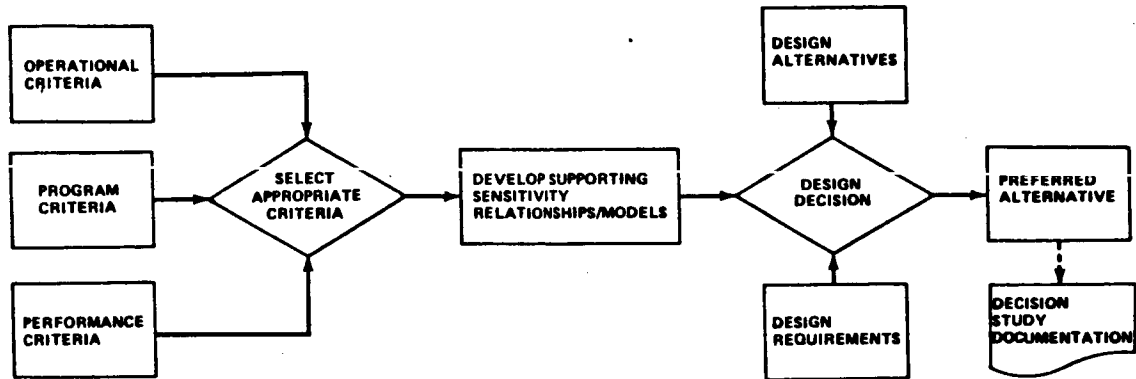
OPERATIONAL CRITERIA

PROGRAM CRITERIA

PERFORMANCE CRITERIA

SELECT APPROPRIATE CRITERIA

DEVELOP SUPPORTING SENSITIVITY RELATIONSHIPS/MODELS

DESIGN ALTERNATIVES

DESIGN DECISION

DESIGN REQUIREMENTS

PREFERRED ALTERNATIVE

DECISION STUDY DOCUMENTATION